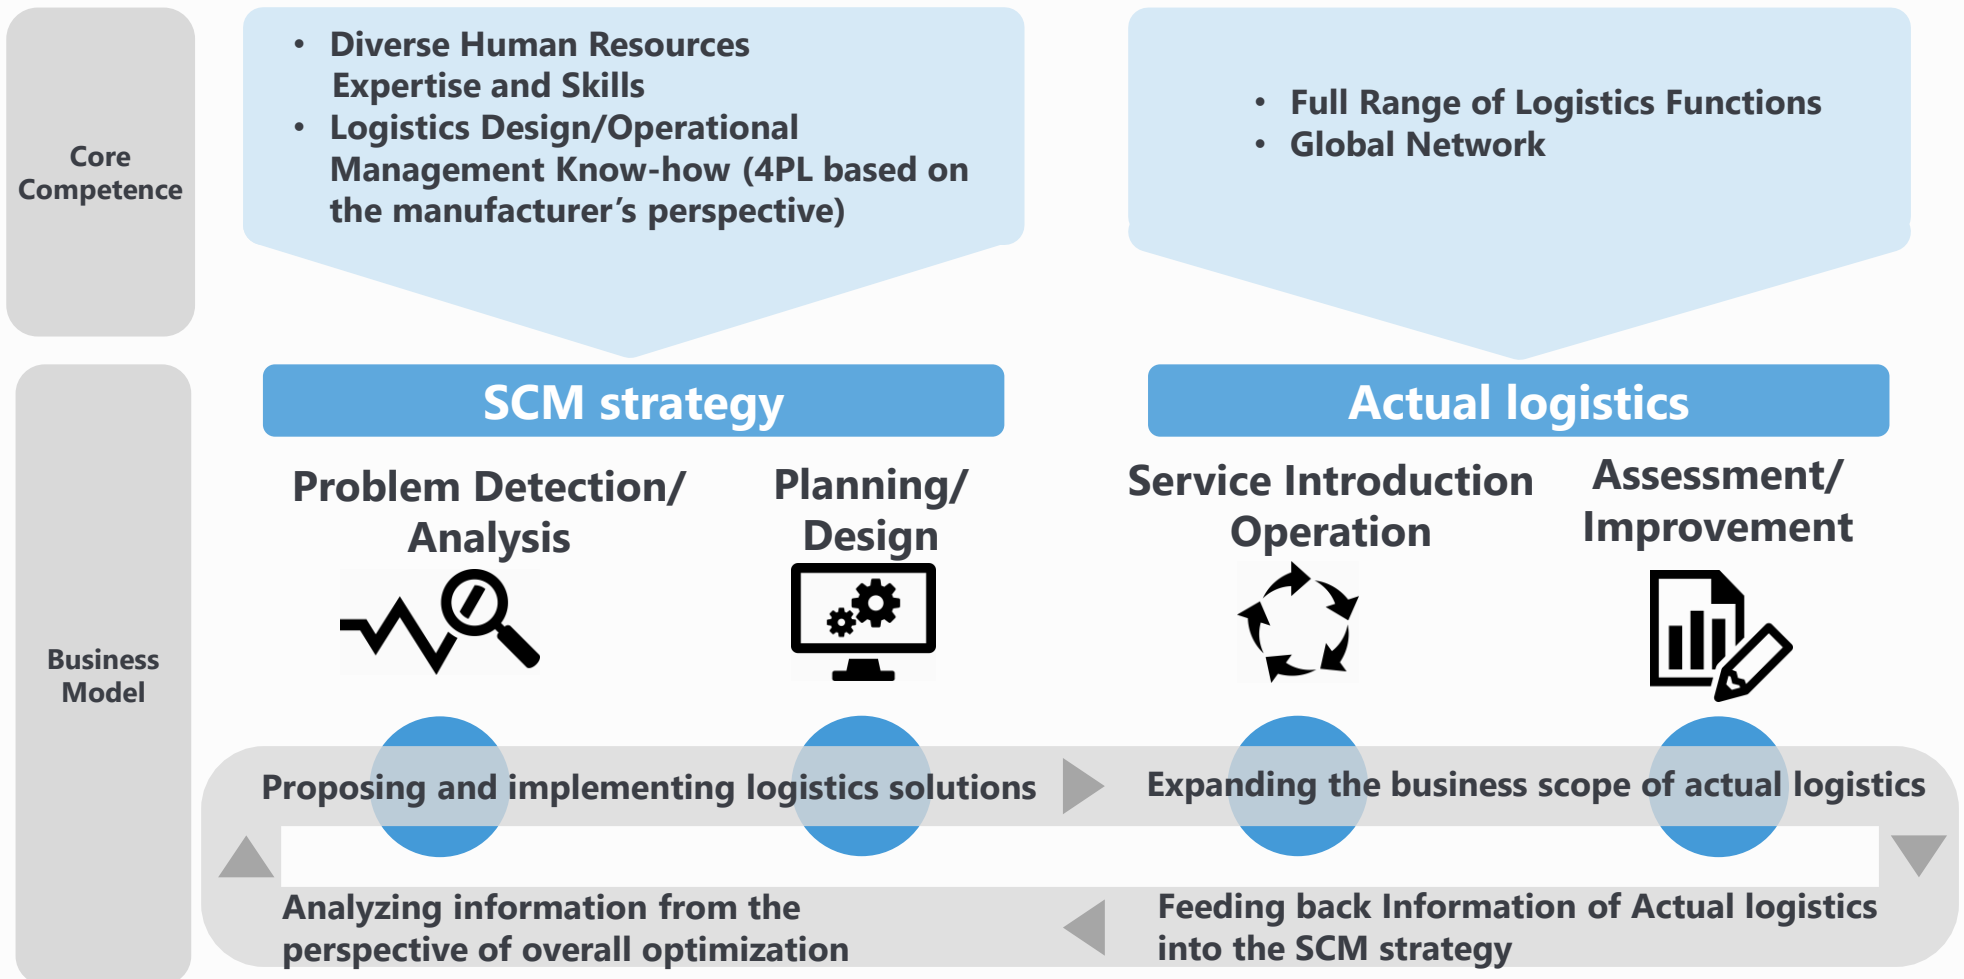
Core Competence

• Diverse Human Resources Expertise and Skills
• Logistics Design/Operational Management Know-how (4PL based on the manufacturer's perspective)

• Full Range of Logistics Functions
• Global Network

Business Model

SCM strategy

Actual logistics

Problem Detection/ Analysis

Planning/ Design

Service Introduction Operation

Assessment/ Improvement

Proposing and implementing logistics solutions

Expanding the business scope of actual logistics

Analyzing information from the perspective of overall optimization

Feeding back Information of Actual logistics into the SCM strategy